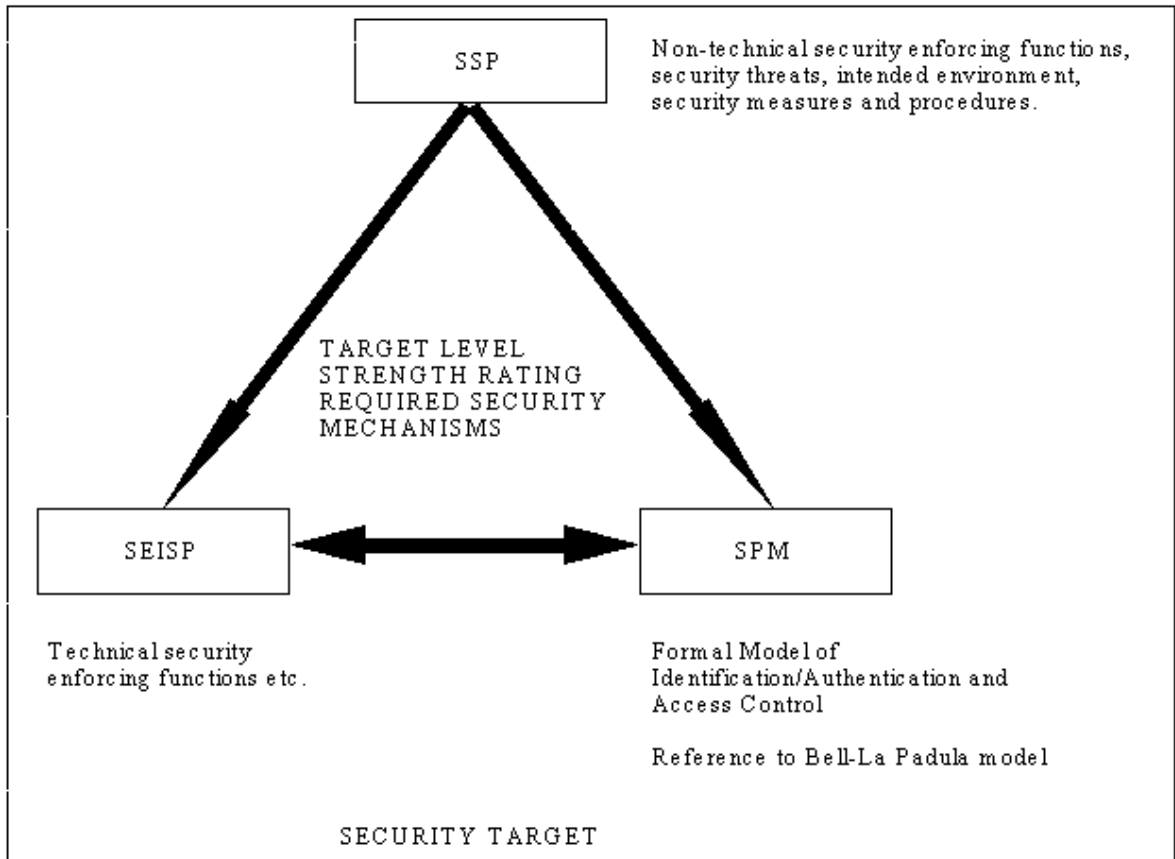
SSP

Non-technical security enforcing functions, security threats, intended environment, security measures and procedures.

TARGET LEVEL
STRENGTH RATING
REQUIRED SECURITY
MECHANISMS

SEISP

SPM

Technical security enforcing functions etc.

Formal Model of Identification/Authentication and Access Control

Reference to Bell-La Padula model

SECURITY TARGET